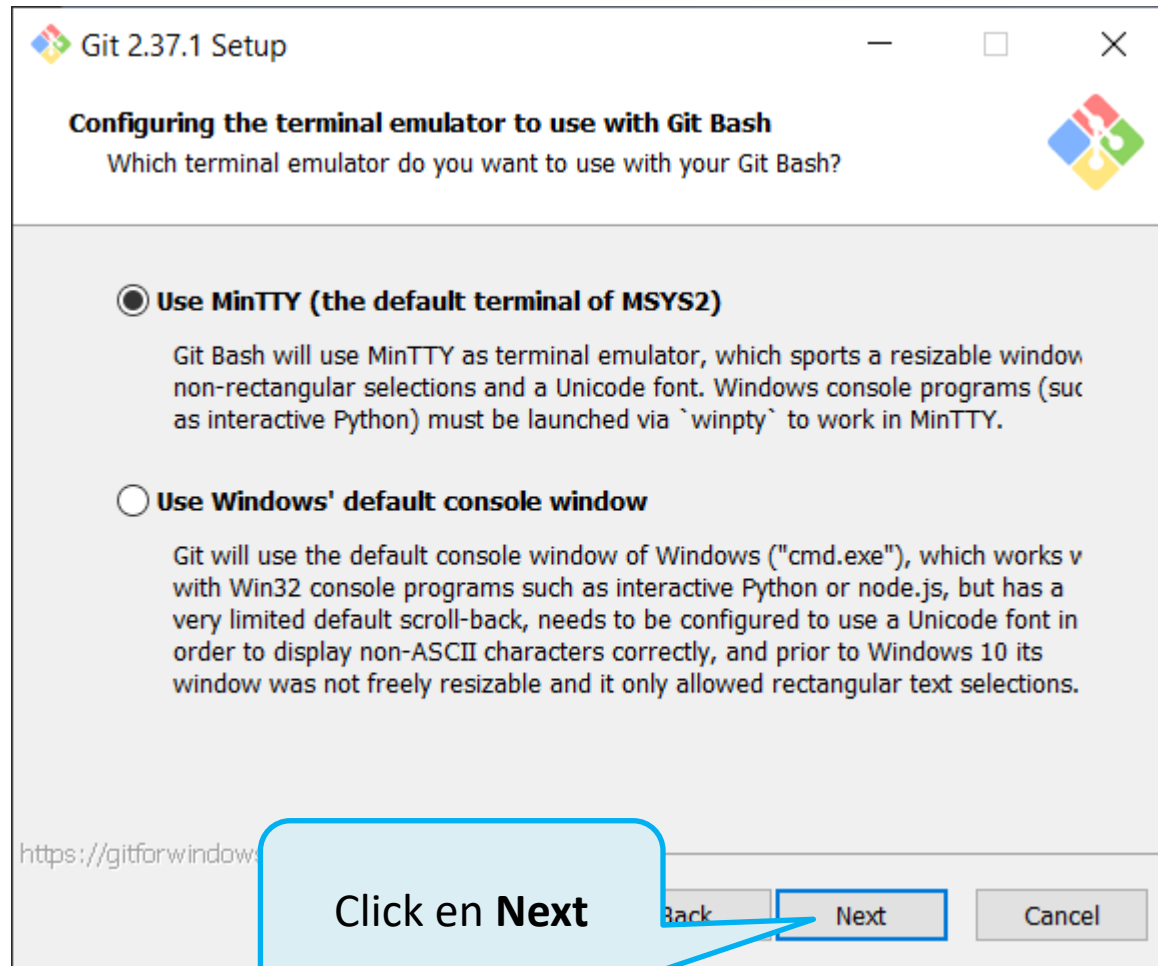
Git 2.37.1 Setup

Configuring the terminal emulator to use with Git Bash
Which terminal emulator do you want to use with your Git Bash?

Use MinTTY (the default terminal of MSYS2)

Git Bash will use MinTTY as terminal emulator, which sports a resizable window non-rectangular selections and a Unicode font. Windows console programs (suc as interactive Python) must be launched via `winpty` to work in MinTTY.

Use Windows' default console window

Git will use the default console window of Windows ("cmd.exe"), which works v with Win32 console programs such as interactive Python or node.js, but has a very limited default scroll-back, needs to be configured to use a Unicode font in order to display non-ASCII characters correctly, and prior to Windows 10 its window was not freely resizable and it only allowed rectangular text selections.

https://gitforwindows

Click en **Next**

Back

Next

Cancel